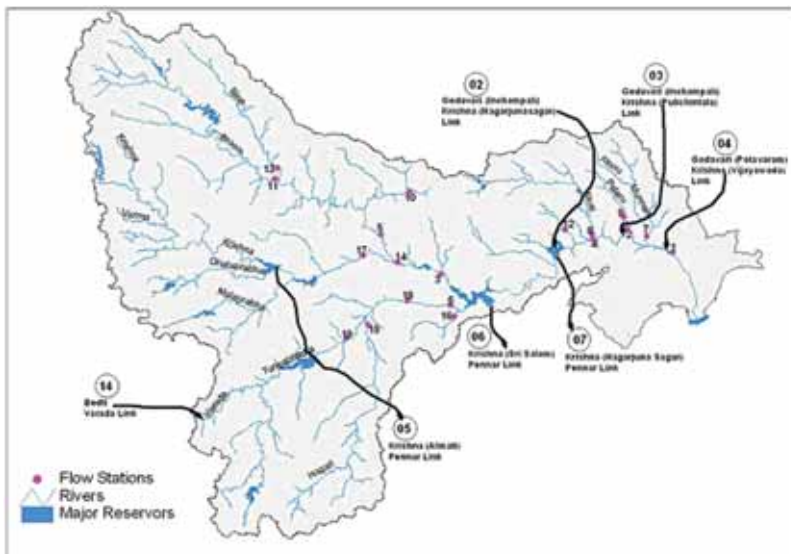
02
Godavari (Inchampalli)
Krishna (Nagarjunasagar)
Link

03
Godavari (Inchampalli)
Krishna (Pulichintala)
Link

04
Godavari (Polavaram)
Krishna (Vijayawada)
Link

Bhima
Krishna
Varna
Krishna
Ghataprabha
Malaprabha
Tungabhadra
Vedavathi
Hagari
Musi
Paleru
Munneru

13
11
15
17
14
12
10
16
18

06
Krishna (Sri Sailam)
Pennar Link

07
Krishna (Nagarjuna Sagar)
Pennar Link

14
Bedti
Varada Link

05
Krishna (Almatti)
Pennar Link

Flow Stations
Rivers
Major Reservors